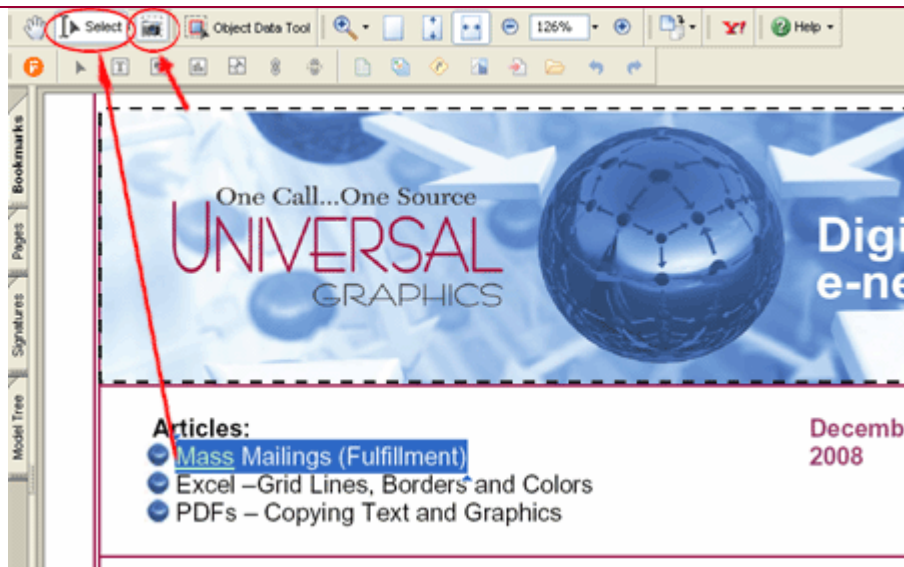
Select Object Data Tool 126% Help

Bookmarks Pages Signatures Model Tree

One Call...One Source
UNIVERSAL
GRAPHICS

Digi
e-ne

Articles:
Mass Mailings (Fulfillment)
Excel –Grid Lines, Borders and Colors
PDFs – Copying Text and Graphics

Decemb
2008